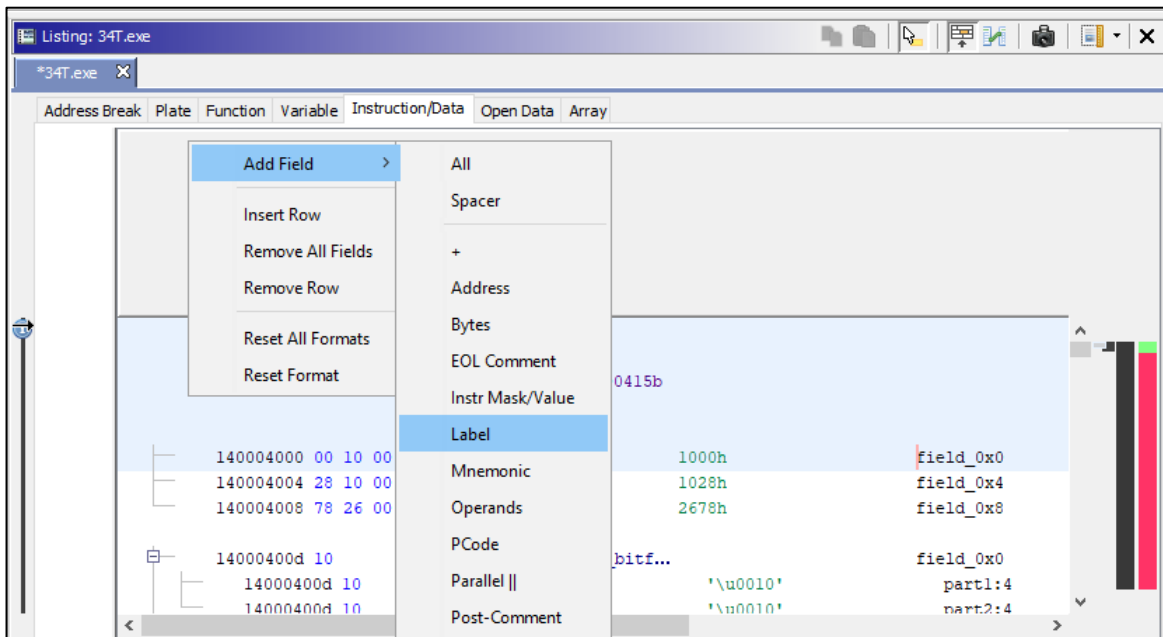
Listing: 34T.exe

*34T.exe

Address Break | Plate | Function | Variable | Instruction/Data | Open Data | Array

Add Field >
Insert Row
Remove All Fields
Remove Row
Reset All Formats
Reset Format

All
Spacer
+
Address
Bytes
EOL Comment
Instr Mask/Value
Label
Mnemonic
Operands
PCode
Parallel ||
Post-Comment

0415b

140004000 00 10 00 1000h field_0x0
140004004 28 10 00 1028h field_0x4
140004008 78 26 00 2678h field_0x8

14000400d 10 bitf... field_0x0
14000400d 10 '\u0010' part1:4
14000400d 10 '\u0010' part2:4